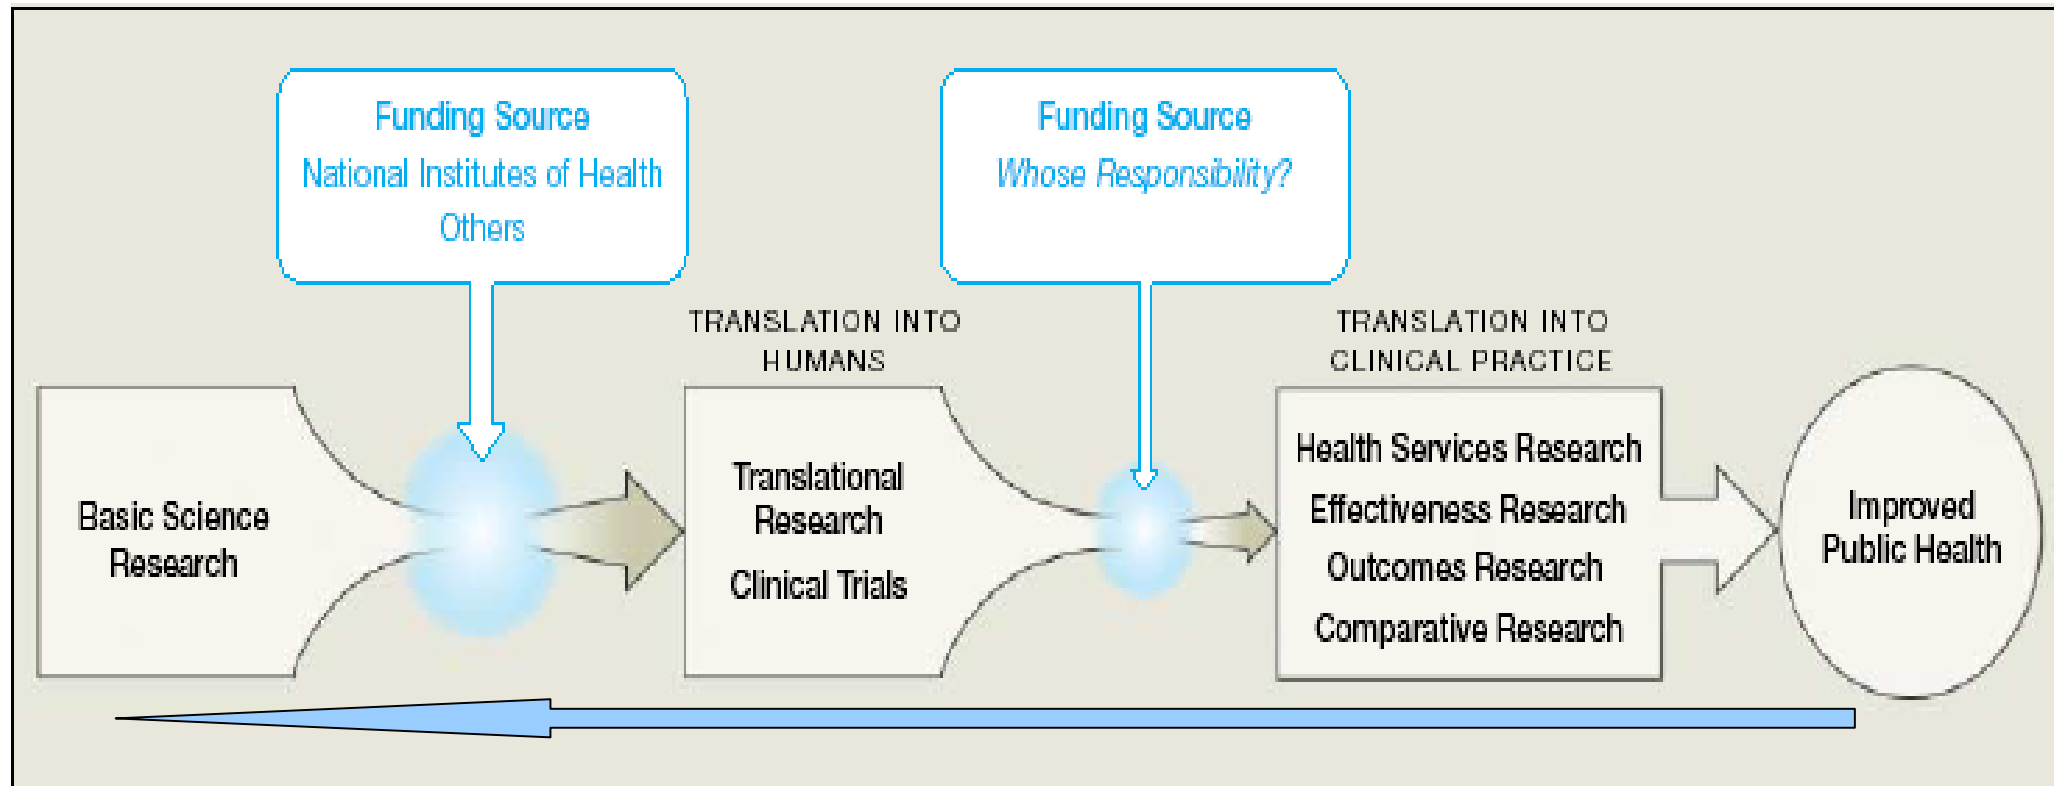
Funding Source
National Institutes of Health
Others

Funding Source
Whose Responsibility?

TRANSLATION INTO HUMANS

TRANSLATION INTO CLINICAL PRACTICE

Basic Science Research

Translational Research

Clinical Trials

Health Services Research

Effectiveness Research

Outcomes Research

Comparative Research

Improved Public Health